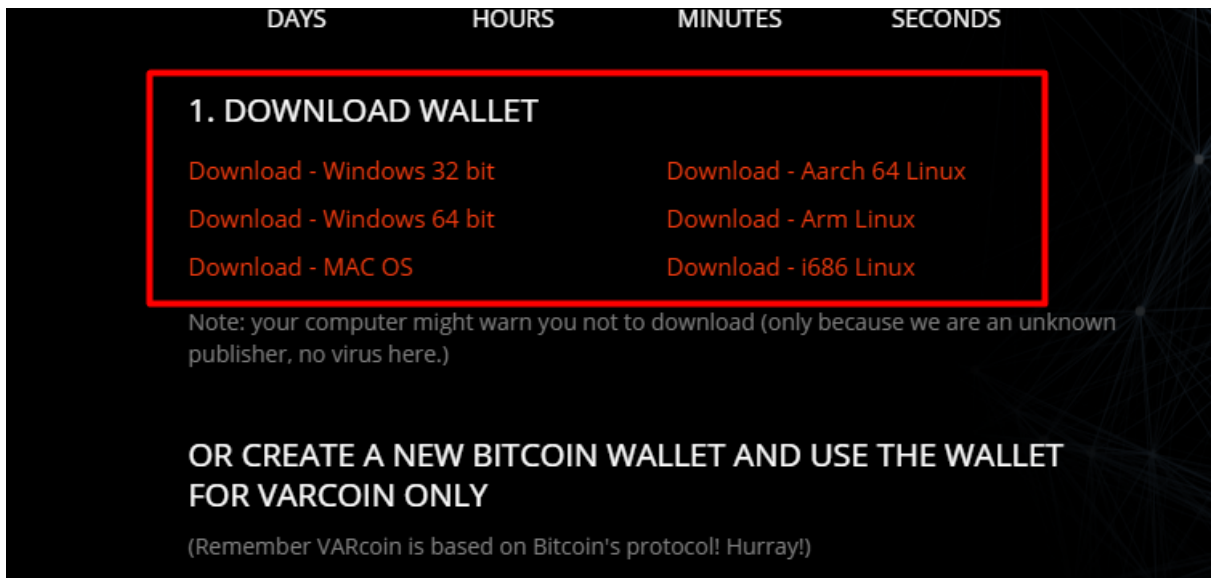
DAYS HOURS MINUTES SECONDS

1. DOWNLOAD WALLET

Download - Windows 32 bit
Download - Windows 64 bit
Download - MAC OS

Download - Aarch 64 Linux
Download - Arm Linux
Download - i686 Linux

Note: your computer might warn you not to download (only because we are an unknown publisher, no virus here.)

OR CREATE A NEW BITCOIN WALLET AND USE THE WALLET FOR VARCOIN ONLY

(Remember VARcoin is based on Bitcoin's protocol! Hurray!)